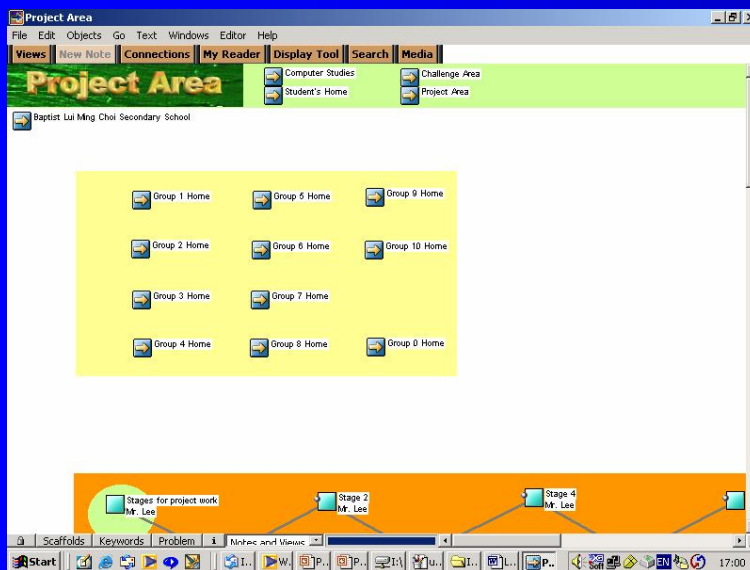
Project Area

File Edit Objects Go Text Windows Editor Help

Views | New Note | Connections | My Reader | Display Tool | Search | Media

Project Area

Computer Studies
Student's Home
Challenge Area
Project Area

Baptist Lui Ming Choi Secondary School

Group 1 Home
Group 5 Home
Group 9 Home
Group 2 Home
Group 6 Home
Group 10 Home
Group 3 Home
Group 7 Home
Group 4 Home
Group 8 Home
Group 0 Home

Stages for project work
Mr. Lee
Stage 2
Mr. Lee
Stage 4
Mr. Lee

Scaffolds | Keywords | Problem | i | Notes and Views

Start | I... | W... | P... | P... | I:\ | u... | I... | L... | P...

EN 17:00